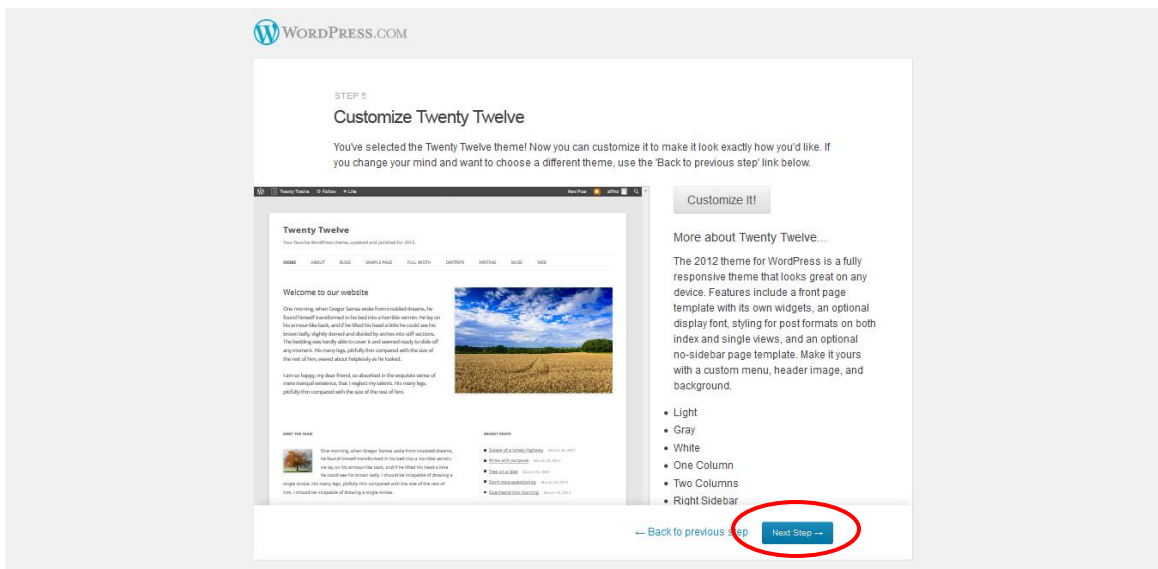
WordPress.com

STEP 5

Customize Twenty Twelve

You've selected the Twenty Twelve theme! Now you can customize it to make it look exactly how you'd like. If you change your mind and want to choose a different theme, use the 'Back to previous step' link below.

Twenty Theme Follow Like New Post

Twenty Twelve

Your favorite WordPress theme, updated and polished for 2012.

HOME ABOUT BLOG SAMPLE PAGE FULL WIDTH DIATRIPS WRITING MUSIC WEB

Welcome to our website

One morning, when Gregor Samsa woke from troubled dreams, he found himself transformed in his bed into a horrible vermin. He lay on his armour-like back, and if he lifted his head a little he could see his brown belly, slightly domed and divided by arches into stiff sections. The bedding was hardly able to cover it and seemed ready to slide off any moment. His many legs, pitifully thin compared with the size of the rest of him, waved about helplessly as he looked.

I am so happy, my dear friend, so absorbed in the exquisite sense of mere tranquil existence, that I neglect my talents. His many legs, pitifully thin compared with the size of the rest of him.

MEET THE TEAM

One morning, when Gregor Samsa woke from troubled dreams, he found himself transformed in his bed into a horrible vermin. He lay on his armour-like back, and if he lifted his head a little he could see his brown belly. I should be incapable of drawing a single stroke. His many legs, pitifully thin compared with the size of the rest of him. I should be incapable of drawing a single stroke.

RECENT POSTS

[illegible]
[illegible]
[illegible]
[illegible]
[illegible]

Customize It!

More about Twenty Twelve...

The 2012 theme for WordPress is a fully responsive theme that looks great on any device. Features include a front page template with its own widgets, an optional display font, styling for post formats on both index and single views, and an optional no-sidebar page template. Make it yours with a custom menu, header image, and background.

• Light
• Gray
• White
• One Column
• Two Columns
• Right Sidebar

← Back to previous step

Next Step →